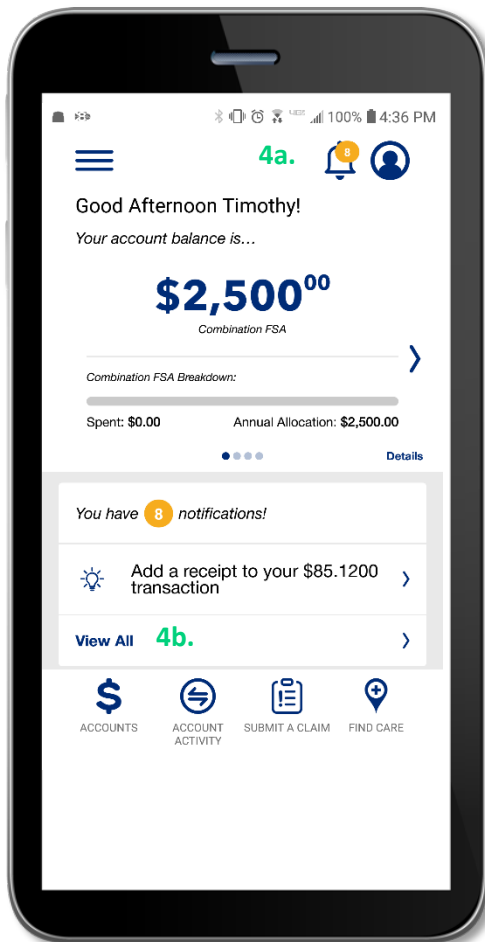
100% 4:36 PM

4a. 8

Good Afternoon Timothy!

Your account balance is...

$\$2,500^{00}$

Combination FSA

Combination FSA Breakdown:

Spent: $0.00 Annual Allocation: $2,500.00

Details

You have 8 notifications!

Add a receipt to your $85.1200 transaction

View All 4b.

ACCOUNTS

ACCOUNT ACTIVITY

SUBMIT A CLAIM

FIND CARE